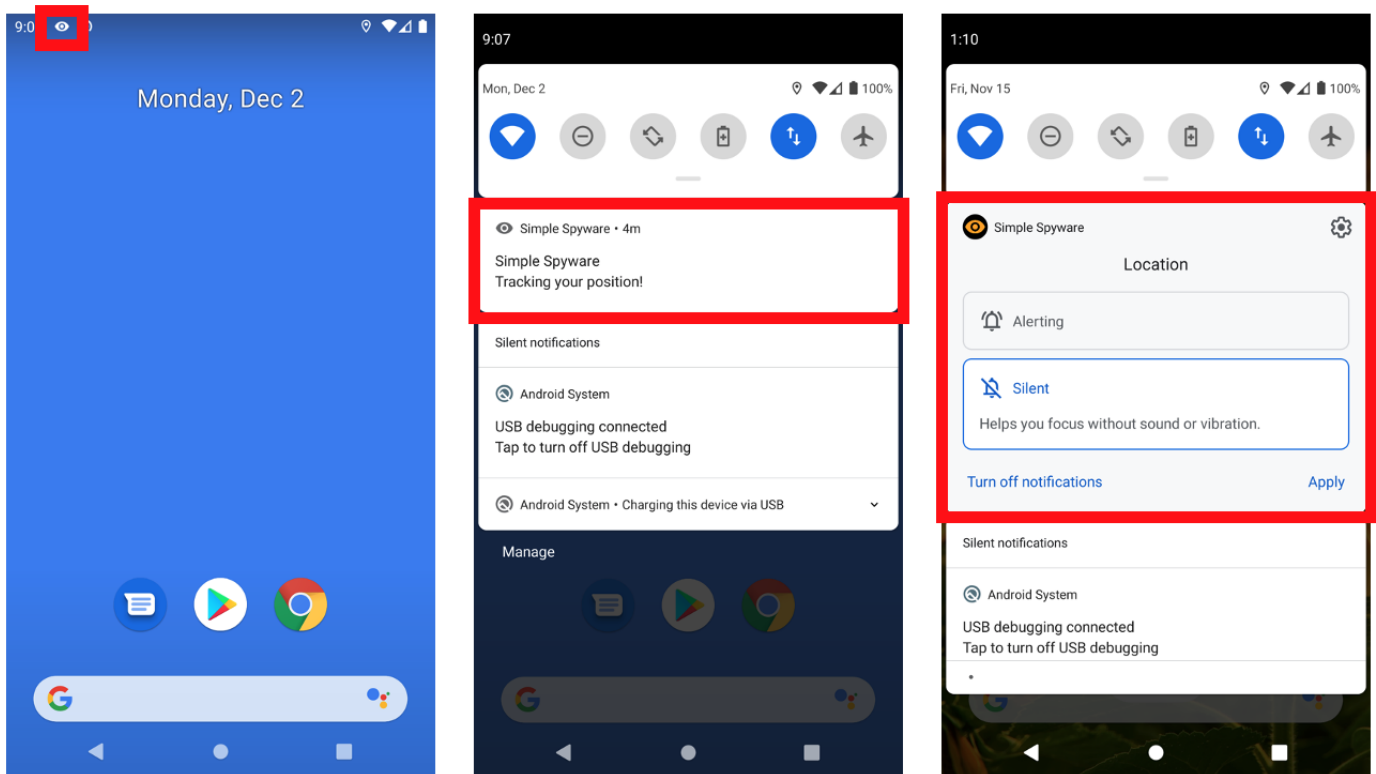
9:0

Monday, Dec 2

9:07

Mon, Dec 2 100%

Simple Spyware • 4m

Simple Spyware
Tracking your position!

Silent notifications

Android System

USB debugging connected
Tap to turn off USB debugging

Android System • Charging this device via USB

Manage

1:10

Fri, Nov 15 100%

Simple Spyware

Location

Alerting

Silent

Helps you focus without sound or vibration.

Turn off notifications

Apply

Silent notifications

Android System

USB debugging connected
Tap to turn off USB debugging